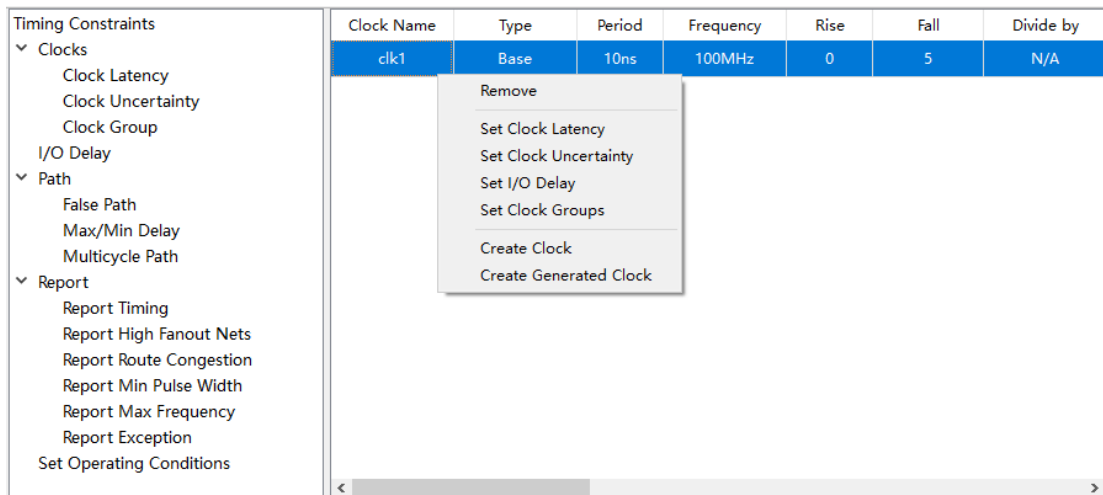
Timing Constraints
Clocks
Clock Latency
Clock Uncertainty
Clock Group
I/O Delay
Path
False Path
Max/Min Delay
Multicycle Path
Report
Report Timing
Report High Fanout Nets
Report Route Congestion
Report Min Pulse Width
Report Max Frequency
Report Exception
Set Operating Conditions

| Clock Name | Type | Period | Frequency | Rise | Fall | Divide by |
|---|---|---|---|---|---|---|
| clk1 | Base | 10ns | 100MHz | 0 | 5 | N/A |

Remove
Set Clock Latency
Set Clock Uncertainty
Set I/O Delay
Set Clock Groups
Create Clock
Create Generated Clock